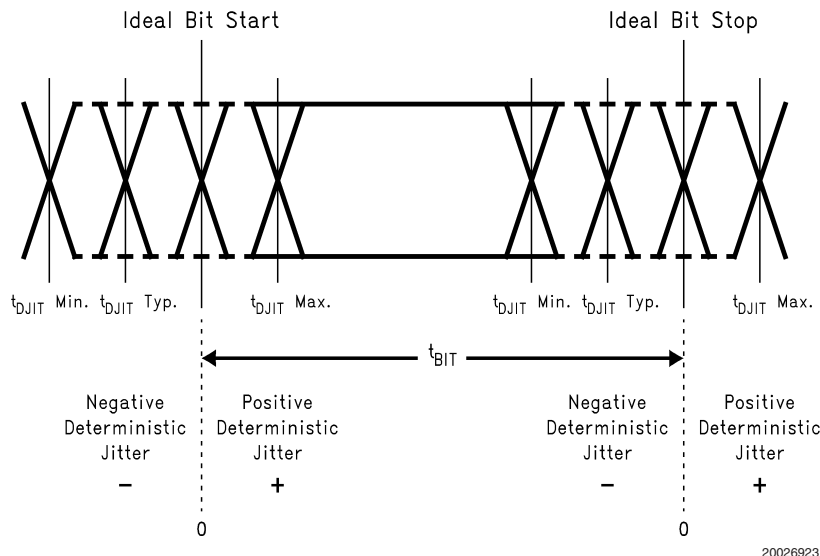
Ideal Bit Start

Ideal Bit Stop

$t_{DJIT}$ Min. $t_{DJIT}$ Typ. $t_{DJIT}$ Max.

$t_{DJIT}$ Min. $t_{DJIT}$ Typ. $t_{DJIT}$ Max.

$t_{BIT}$

Negative Deterministic Jitter
–

Positive Deterministic Jitter
+

Negative Deterministic Jitter
–

Positive Deterministic Jitter
+

0

0

20026923